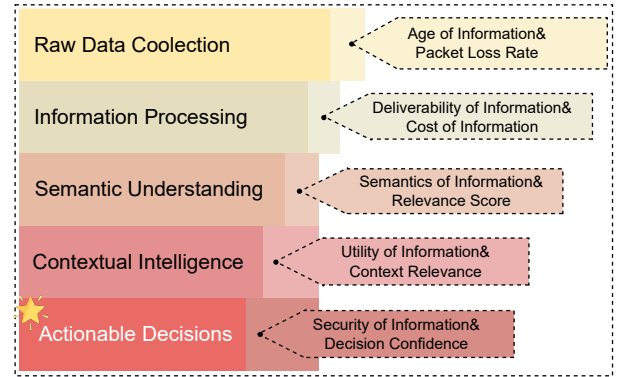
Raw Data Coolection

Age of Information&
Packet Loss Rate

Information Processing

Deliverability of Information&
Cost of Information

Semantic Understanding

Semantics of Information&
Relevance Score

Contextual Intelligence

Utility of Information&
Context Relevance

Actionable Decisions

Security of Information&
Decision Confidence